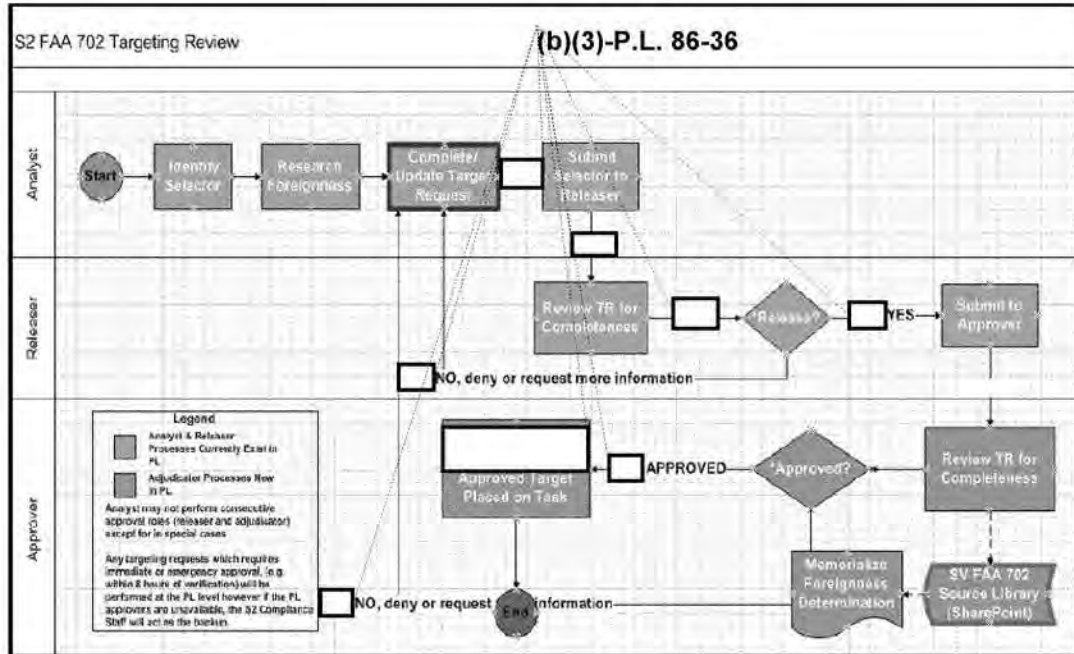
S2 FAA 702 Targeting Review

(b)(3)-P.L. 86-36

Analyst

Start

Identify Selector

Research Foreignness

Complete/ Update Target Request

Submit Selector to Releaser

Releaser

Review TR for Completeness

*Release?

YES

Submit to Approver

NO, deny or request more information

Approver

Legend

Analyst & Releaser Processes Currently Exist in PL

Adjudicator Processes New to PL

Analyst may not perform consecutive approval roles (releaser and adjudicator) except for in special cases

Any targeting requests which requires immediate or emergency approval, (e.g. within 8 hours of verification) will be performed at the PL level however if the PL approvers are unavailable, the S2 Compliance Staff will act as the backup.

Approved Target Placed on Task

APPROVED

*Approved?

Review TR for Completeness

Memorialize Foreignness Determination

SV FAA 702 Source Library (SharePoint)

NO, deny or request

End

information